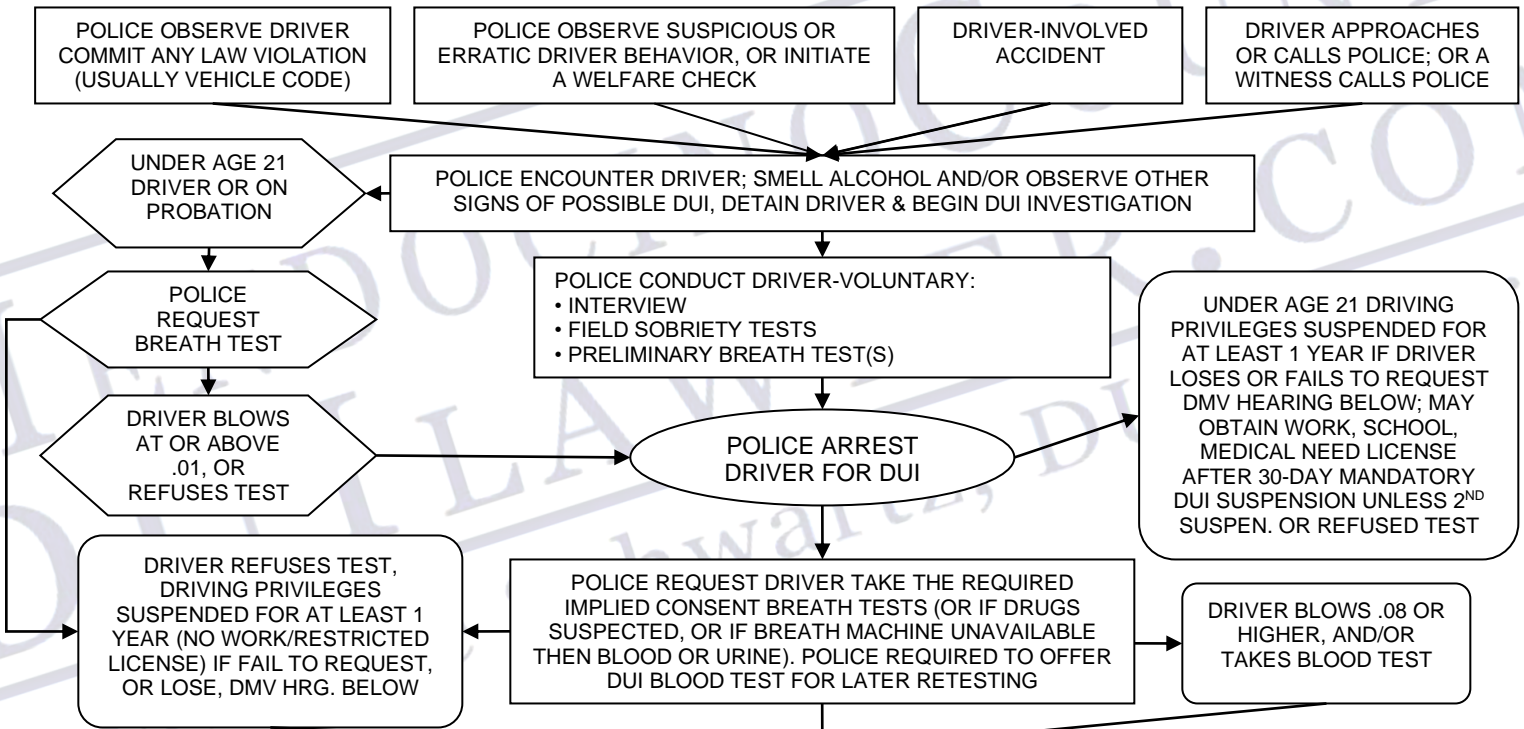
POLICE OBSERVE DRIVER COMMIT ANY LAW VIOLATION (USUALLY VEHICLE CODE)

POLICE OBSERVE SUSPICIOUS OR ERRATIC DRIVER BEHAVIOR, OR INITIATE A WELFARE CHECK

DRIVER-INVOLVED ACCIDENT

DRIVER APPROACHES OR CALLS POLICE; OR A WITNESS CALLS POLICE

UNDER AGE 21 DRIVER OR ON PROBATION

POLICE ENCOUNTER DRIVER; SMELL ALCOHOL AND/OR OBSERVE OTHER SIGNS OF POSSIBLE DUI, DETAIN DRIVER & BEGIN DUI INVESTIGATION

POLICE REQUEST BREATH TEST

POLICE CONDUCT DRIVER-VOLUNTARY:
• INTERVIEW
• FIELD SOBRIETY TESTS
• PRELIMINARY BREATH TEST(S)

UNDER AGE 21 DRIVING PRIVILEGES SUSPENDED FOR AT LEAST 1 YEAR IF DRIVER LOSES OR FAILS TO REQUEST DMV HEARING BELOW; MAY OBTAIN WORK, SCHOOL, MEDICAL NEED LICENSE AFTER 30-DAY MANDATORY DUI SUSPENSION UNLESS 2$^{ND}$ SUSPEN. OR REFUSED TEST

DRIVER BLOWS AT OR ABOVE .01, OR REFUSES TEST

POLICE ARREST DRIVER FOR DUI

DRIVER REFUSES TEST, DRIVING PRIVILEGES SUSPENDED FOR AT LEAST 1 YEAR (NO WORK/RESTRICTED LICENSE) IF FAIL TO REQUEST, OR LOSE, DMV HRG. BELOW

POLICE REQUEST DRIVER TAKE THE REQUIRED IMPLIED CONSENT BREATH TESTS (OR IF DRUGS SUSPECTED, OR IF BREATH MACHINE UNAVAILABLE THEN BLOOD OR URINE). POLICE REQUIRED TO OFFER DUI BLOOD TEST FOR LATER RETESTING

DRIVER BLOWS .08 OR HIGHER, AND/OR TAKES BLOOD TEST